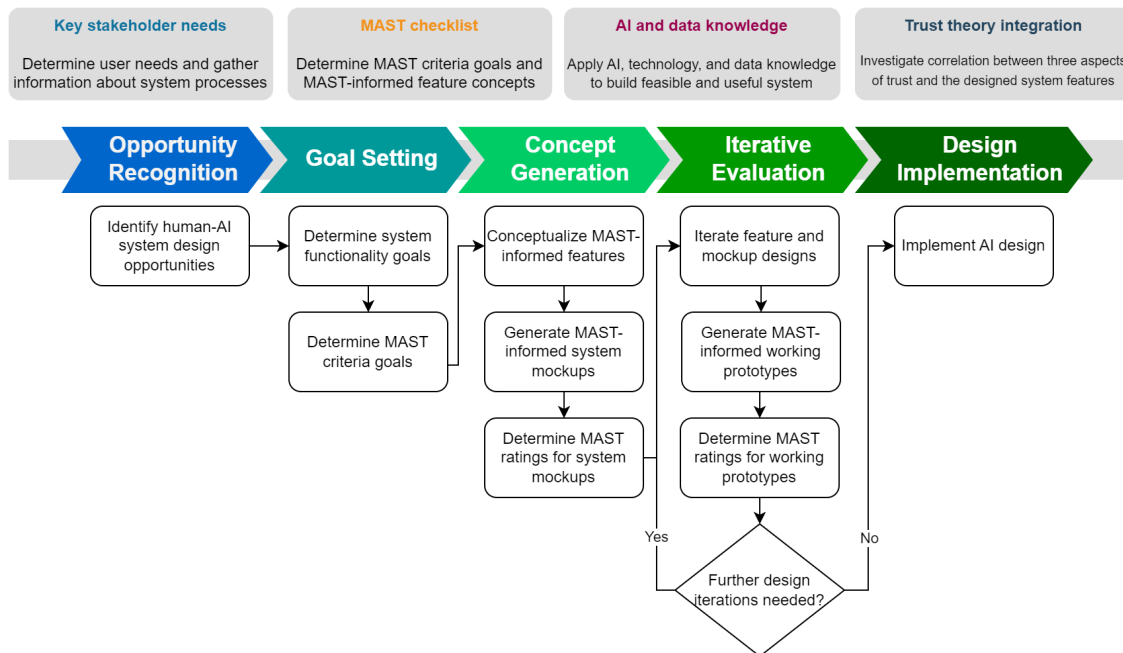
Key stakeholder needs

Determine user needs and gather information about system processes

MAST checklist

Determine MAST criteria goals and MAST-informed feature concepts

AI and data knowledge

Apply AI, technology, and data knowledge to build feasible and useful system

Trust theory integration

Investigate correlation between three aspects of trust and the designed system features

Opportunity Recognition

Goal Setting

Concept Generation

Iterative Evaluation

Design Implementation

Identify human-AI system design opportunities

Determine system functionality goals

Determine MAST criteria goals

Conceptualize MAST-informed features

Generate MAST-informed system mockups

Determine MAST ratings for system mockups

Iterate feature and mockup designs

Generate MAST-informed working prototypes

Determine MAST ratings for working prototypes

Further design iterations needed?

Yes

No

Implement AI design